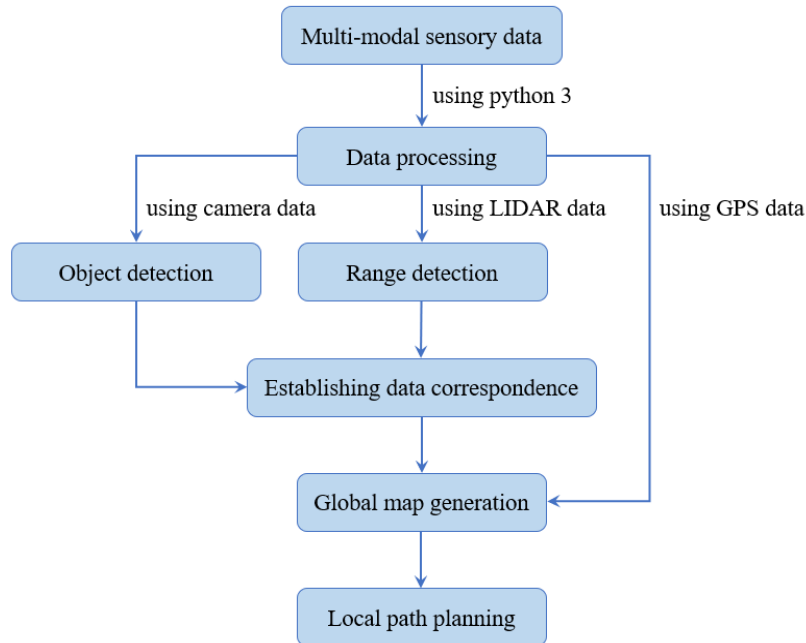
Multi-modal sensory data

using python 3

Data processing

using camera data

using LIDAR data

using GPS data

Object detection

Range detection

Establishing data correspondence

Global map generation

Local path planning